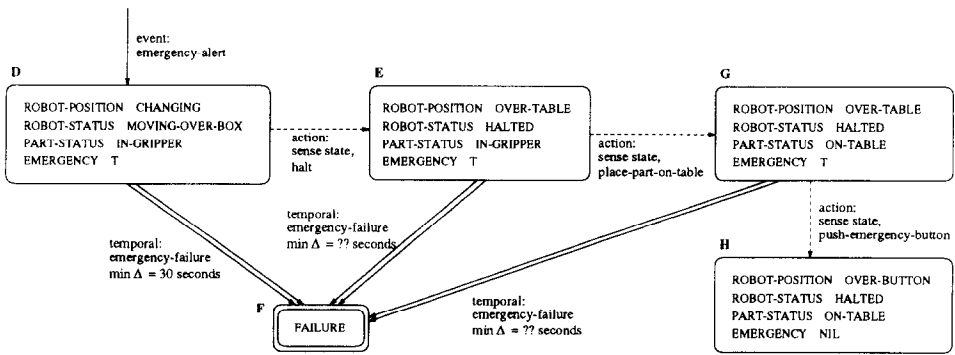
event:
emergency-alert

D

ROBOT-POSITION CHANGING
ROBOT-STATUS MOVING-OVER-BOX
PART-STATUS IN-GRIPPER
EMERGENCY T

action:
sense state,
halt

E

ROBOT-POSITION OVER-TABLE
ROBOT-STATUS HALTED
PART-STATUS IN-GRIPPER
EMERGENCY T

action:
sense state,
place-part-on-table

G

ROBOT-POSITION OVER-TABLE
ROBOT-STATUS HALTED
PART-STATUS ON-TABLE
EMERGENCY T

temporal:
emergency-failure
min $\Delta$ = ?? seconds

temporal:
emergency-failure
min $\Delta$ = 30 seconds

action:
sense state,
push-emergency-button

H

ROBOT-POSITION OVER-BUTTON
ROBOT-STATUS HALTED
PART-STATUS ON-TABLE
EMERGENCY NIL

F

FAILURE

temporal:
emergency-failure
min $\Delta$ = ?? seconds